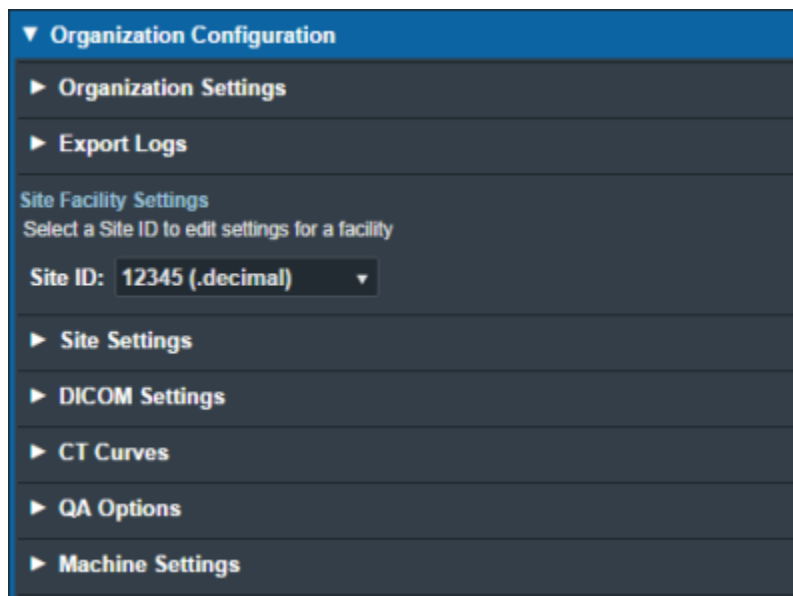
▼ Organization Configuration

► Organization Settings

► Export Logs

Site Facility Settings
Select a Site ID to edit settings for a facility

Site ID: 12345 (.decimal) ▾

► Site Settings

► DICOM Settings

► CT Curves

► QA Options

► Machine Settings